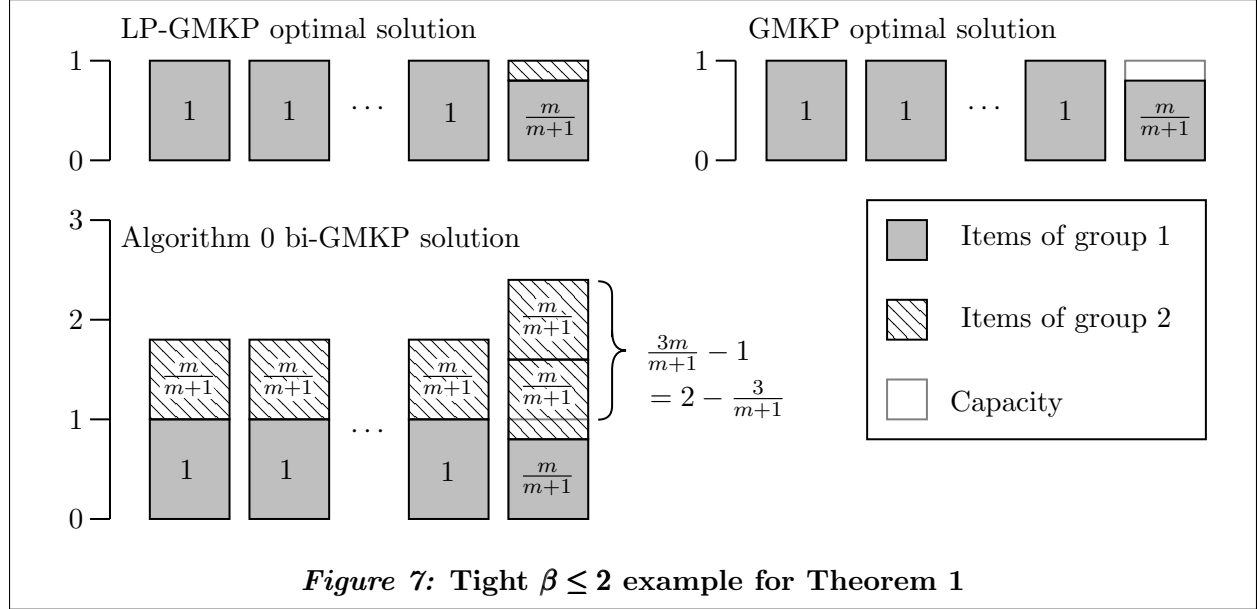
LP-GMKP optimal solution

1

0

1 1 $\cdots$ 1 $\frac{m}{m+1}$

GMKP optimal solution

1

0

1 1 $\cdots$ 1 $\frac{m}{m+1}$

3

2

1

0

Algorithm 0 bi-GMKP solution

$\frac{m}{m+1}$ $\frac{m}{m+1}$ $\frac{m}{m+1}$ $\frac{m}{m+1}$ $\frac{m}{m+1}$

1 1 $\cdots$ 1 $\frac{m}{m+1}$

$\frac{3m}{m+1} - 1$
$= 2 - \frac{3}{m+1}$

Items of group 1

Items of group 2

Capacity

*Figure 7:* **Tight $\beta \leq 2$ example for Theorem 1**